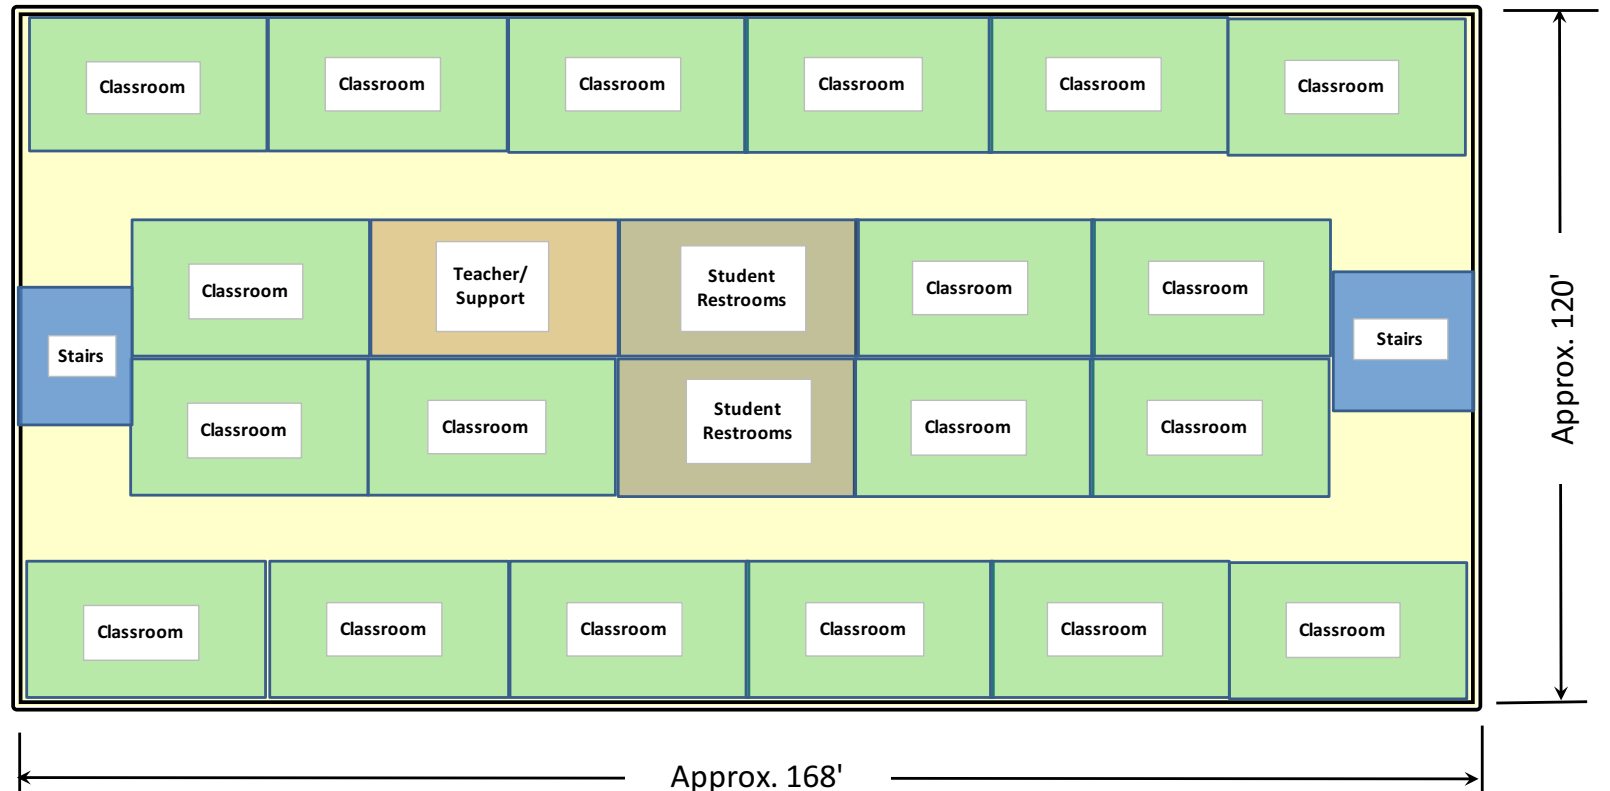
Classroom
Classroom
Classroom
Classroom
Classroom
Classroom

Stairs
Classroom
Teacher/ Support
Student Restrooms
Classroom
Classroom
Stairs

Classroom
Classroom
Student Restrooms
Classroom
Classroom

Classroom
Classroom
Classroom
Classroom
Classroom
Classroom

Approx. 120'

Approx. 168'